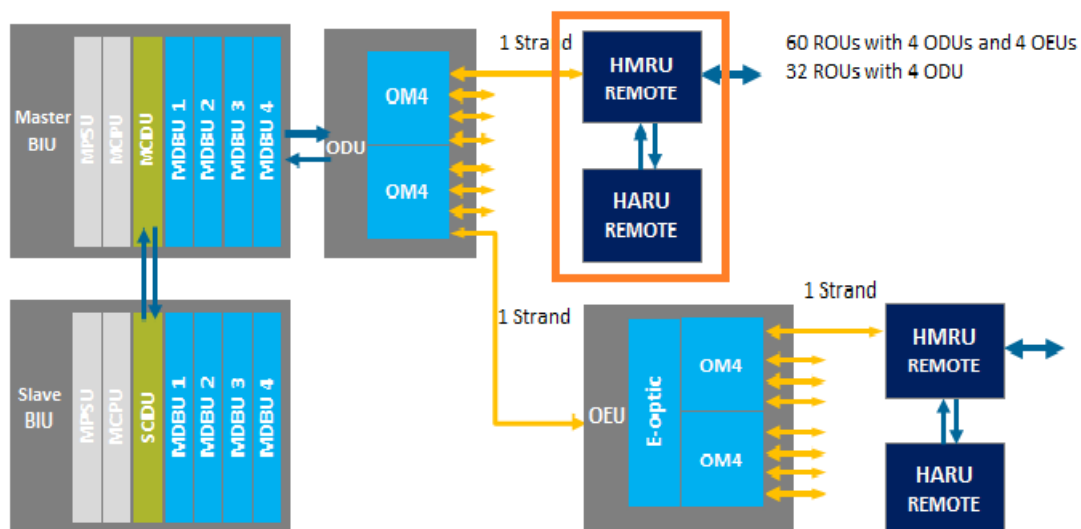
Master BIU

MPSU

MCPU

MCDU

MDBU 1

MDBU 2

MDBU 3

MDBU 4

ODU

OM4

OM4

1 Strand

HMRU REMOTE

HARU REMOTE

60 ROUs with 4 ODUs and 4 OEUs
32 ROUs with 4 ODU

Slave BIU

MPSU

MCPU

SCDU

MDBU 1

MDBU 2

MDBU 3

MDBU 4

1 Strand

OEU

E-optic

OM4

OM4

1 Strand

HMRU REMOTE

HARU REMOTE